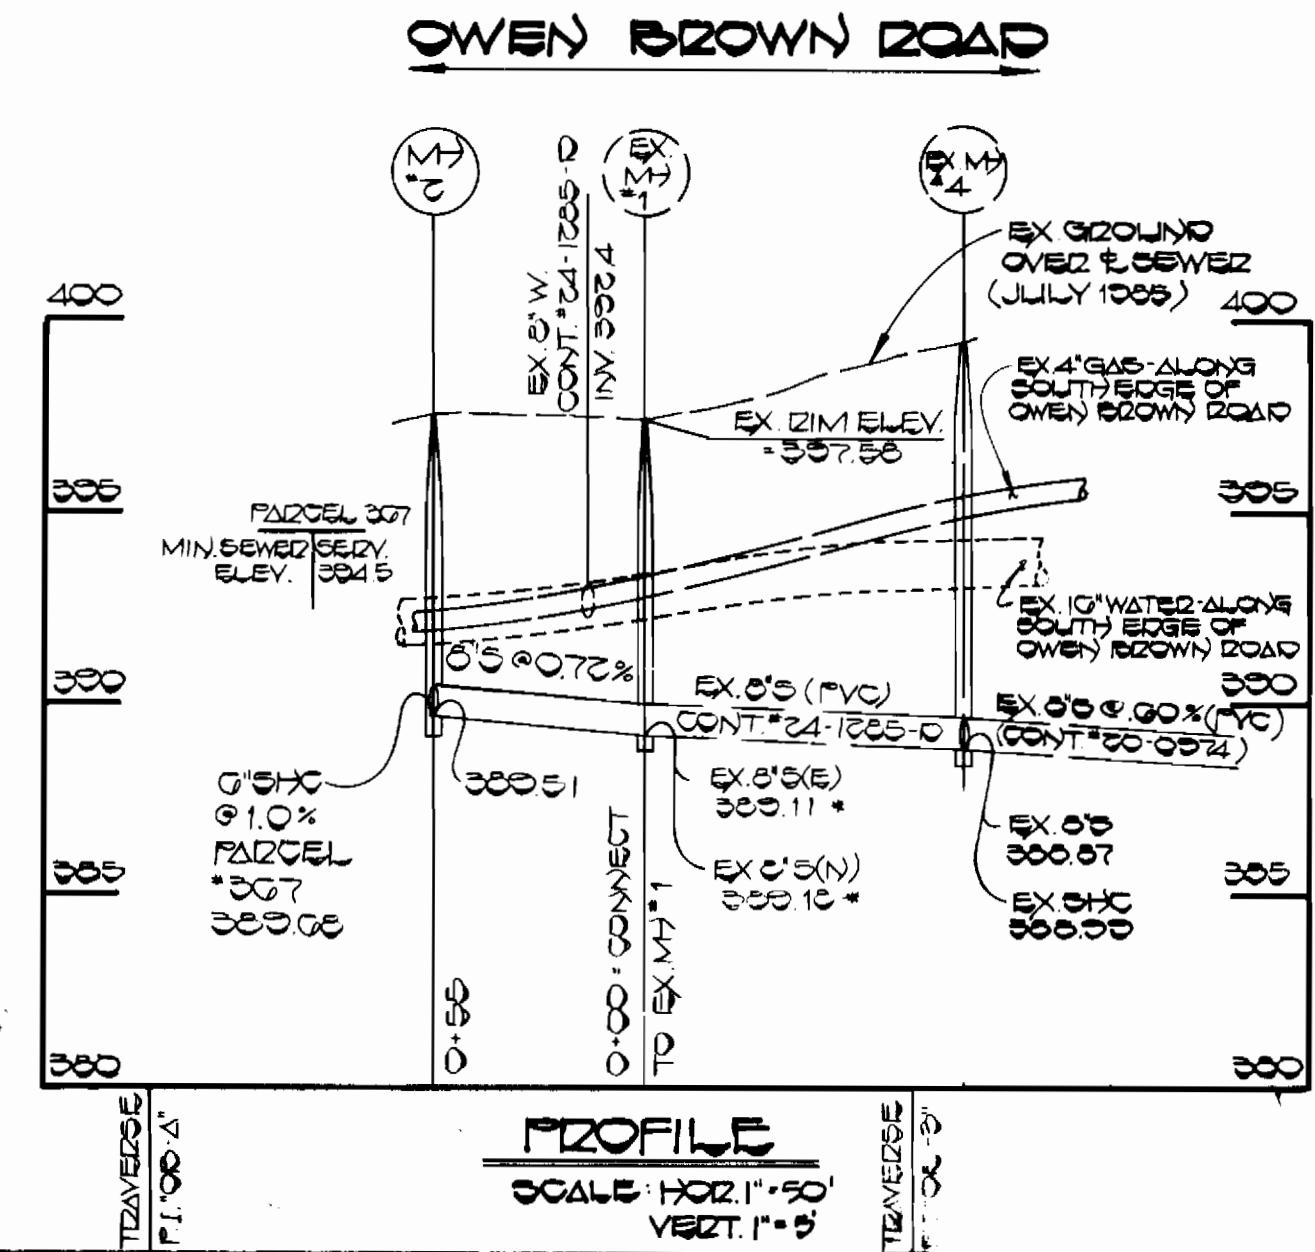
OWEN BROWN ROAD

MH #2

EX. 8" W. CONT. #24-1285-D INV. 392.4

EX. MH #1

EX. MH #4

EX. GROUND OVER ℄ SEWER (JULY 1985)

400

400

EX. 4" GAS-ALONG SOUTH EDGE OF OWEN BROWN ROAD

EX. RIM ELEV. =397.58

395

395

PARCEL 367

MIN. SEWER SERV. ELEV. 394.5

EX. 10" WATER-ALONG SOUTH EDGE OF OWEN BROWN ROAD

8"S @0.72%

390

390

EX. 8"S (PVC) CONT. #24-1285-D

EX. 8"S @ .60% (PVC) (CONT. #20-0974)

6"SHC @1.0% PARCEL #367 389.68

389.51

EX. 8"S(E) 389.11 *

EX. 8"S 388.87

385

EX 8"S(N) 389.18 *

385

EX. SHC 388.99

0+58

0+00 : CONNECT TO EX. MH #1

380

380

TRAVERSE P.I. "0B-4"

PROFILE

SCALE: HOR. 1"=50' VERT. 1"=5'

TRAVERSE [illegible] "0X-3"